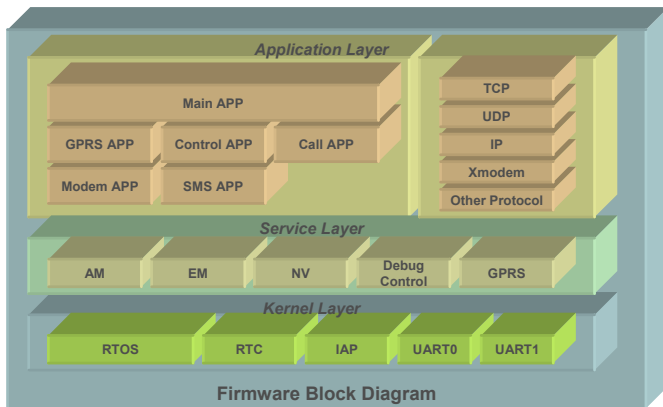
Application Layer

Main APP

GPRS APP

Control APP

Call APP

Modem APP

SMS APP

TCP

UDP

IP

Xmodem

Other Protocol

Service Layer

AM

EM

NV

Debug Control

GPRS

Kernel Layer

RTOS

RTC

IAP

UART0

UART1

Firmware Block Diagram